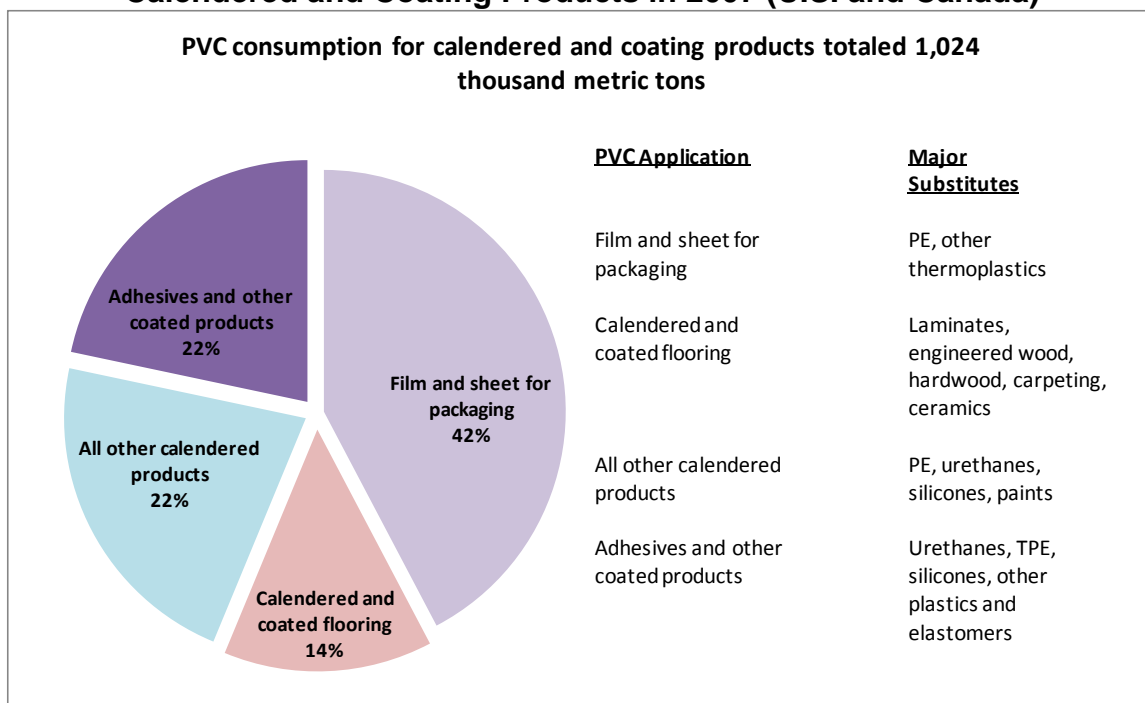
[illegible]

PVC consumption for calendered and coating products totaled 1,024 thousand metric tons

Adhesives and other coated products
22%

Film and sheet for packaging
42%

All other calendered products
22%

Calendered and coated flooring
14%

| PVC Application | Major Substitutes |
|---|---|
| Film and sheet for packaging | PE, other thermoplastics |
| Calendered and coated flooring | Laminates, engineered wood, hardwood, carpeting, ceramics |
| All other calendered products | PE, urethanes, silicones, paints |
| Adhesives and other coated products | Urethanes, TPE, silicones, other plastics and elastomers |